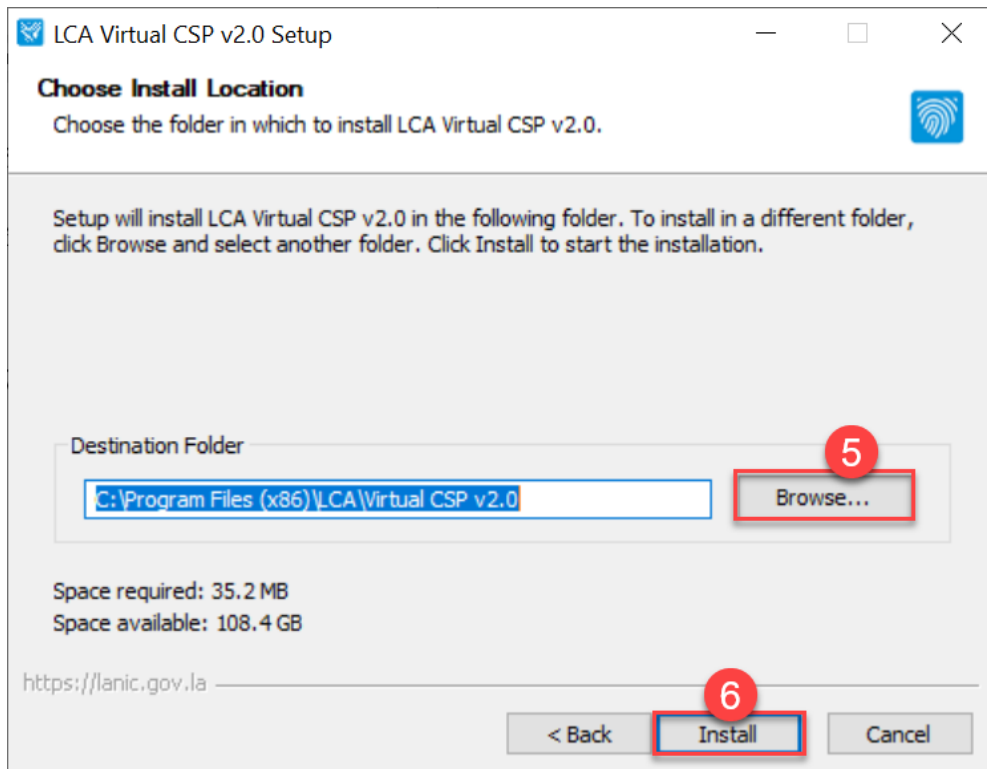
LCA Virtual CSP v2.0 Setup

Choose Install Location
Choose the folder in which to install LCA Virtual CSP v2.0.

Setup will install LCA Virtual CSP v2.0 in the following folder. To install in a different folder, click Browse and select another folder. Click Install to start the installation.

Destination Folder

C:\Program Files (x86)\LCA\Virtual CSP v2.0

5

Browse...

Space required: 35.2 MB
Space available: 108.4 GB

https://lanic.gov.la

6

< Back

Install

Cancel